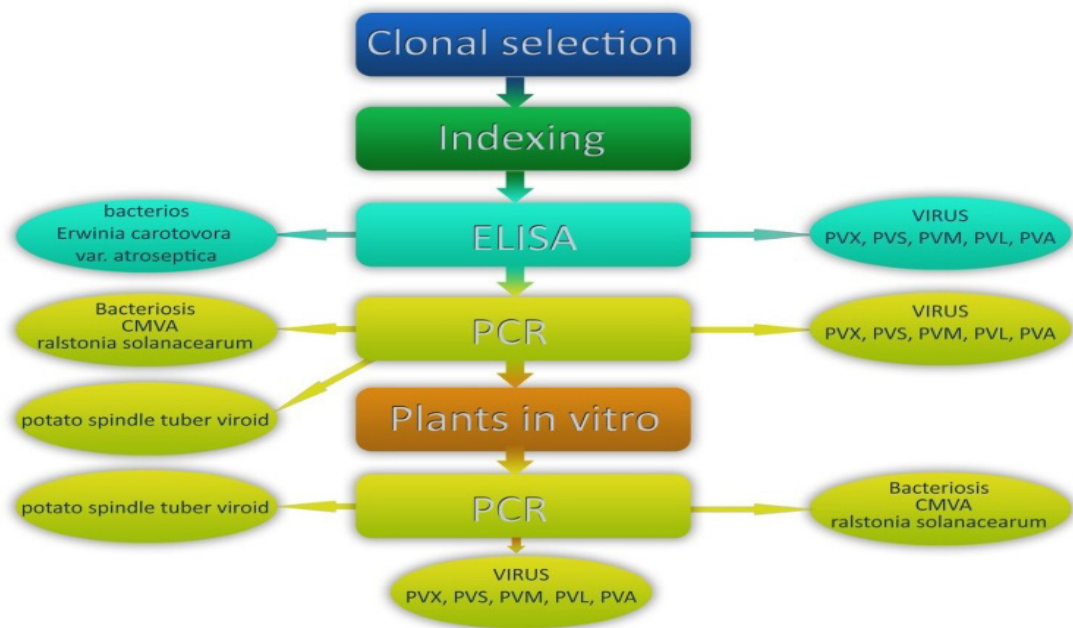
Clonal selection

Indexing

bacterios
Erwinia carotovora
var. atroseptica

ELISA

VIRUS
PVX, PVS, PVM, PVL, PVA

Bacteriosis
CMVA
ralstonia solanacearum

PCR

VIRUS
PVX, PVS, PVM, PVL, PVA

potato spindle tuber viroid

Plants in vitro

potato spindle tuber viroid

PCR

Bacteriosis
CMVA
ralstonia solanacearum

VIRUS
PVX, PVS, PVM, PVL, PVA